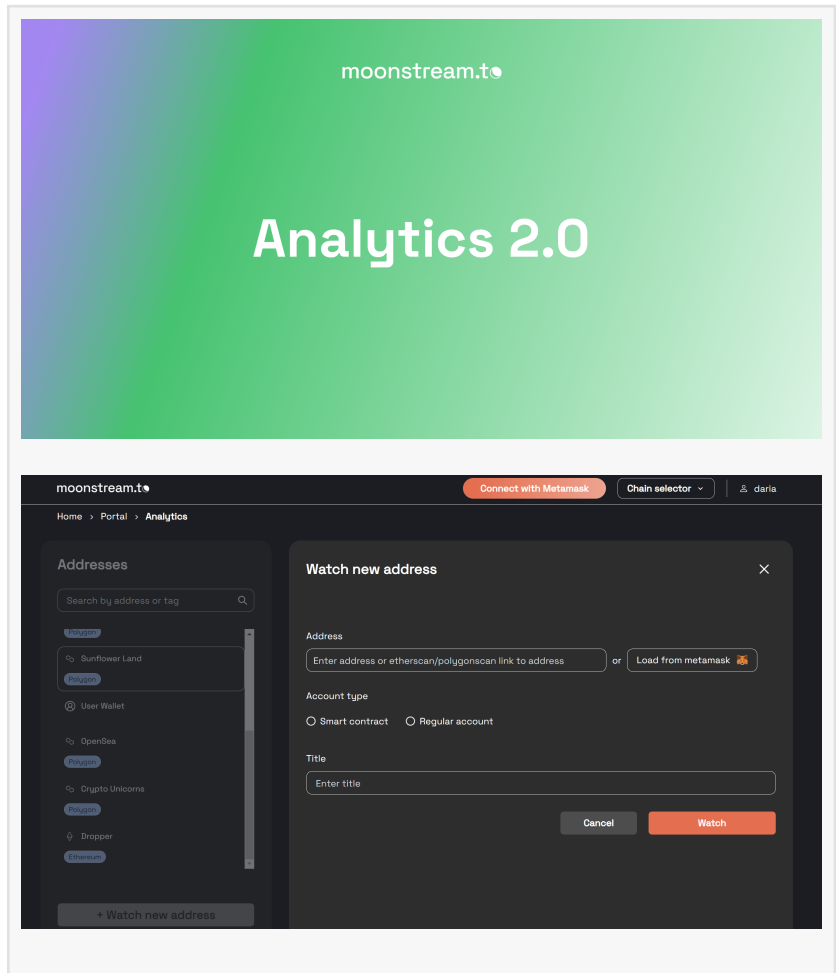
moonstream.to

Analytics 2.0

moonstream.to

Connect with Metamask

Chain selector

daria

Home > Portal > Analytics

Addresses

Search by address or tag

Polygon

Sunflower Land

Polygon

User Wallet

OpenSea

Polygon

Crypto Unicorns

Polygon

Dropper

Ethereum

+ Watch new address

Watch new address

Address

Enter address or etherscan/polygonscan link to address

or

Load from metamask

Account type

Smart contract

Regular account

Title

Enter title

Cancel

Watch